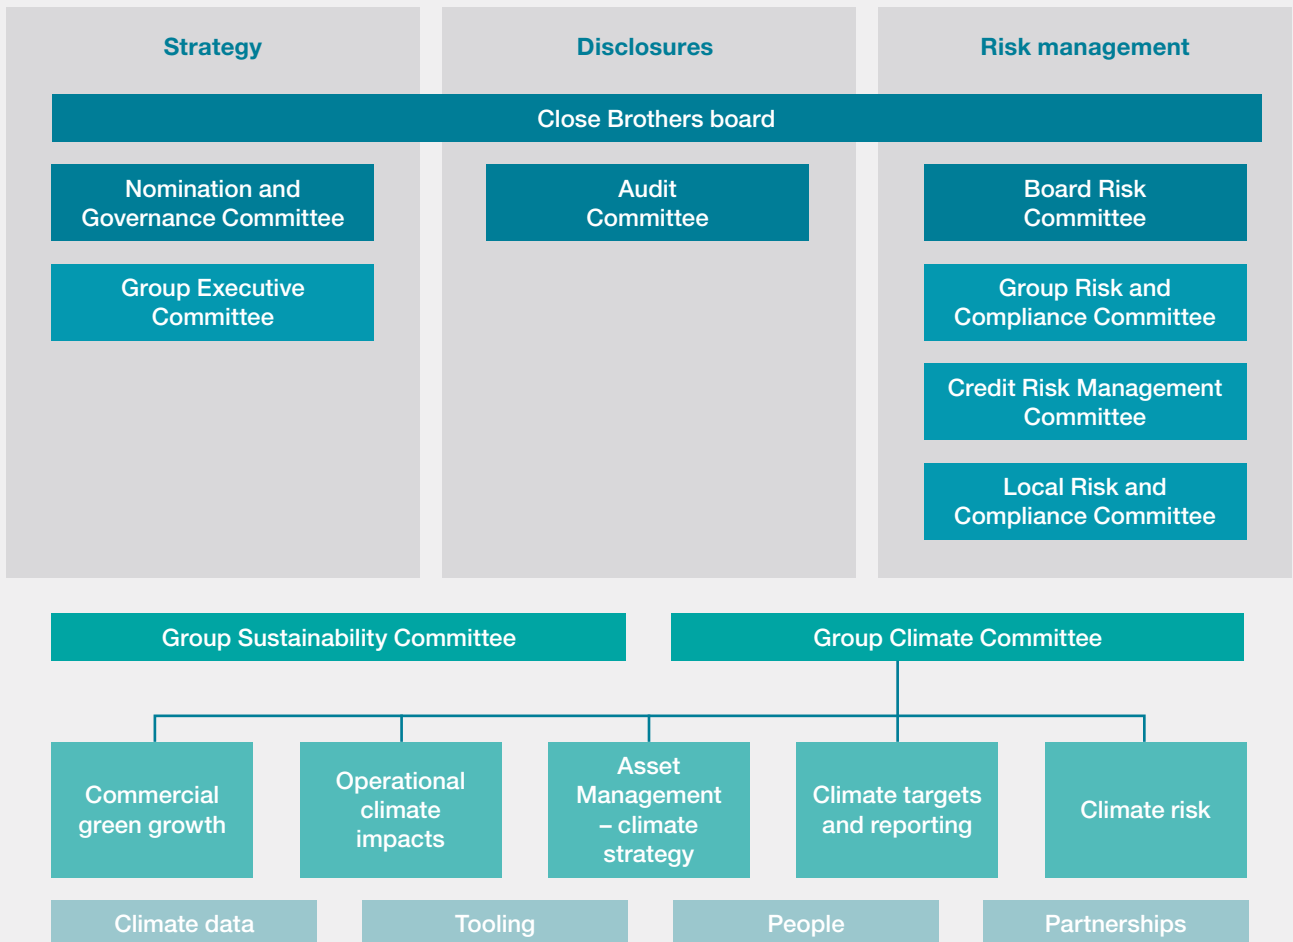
Strategy

Disclosures

Risk management

Close Brothers board

Nomination and Governance Committee

Group Executive Committee

Audit Committee

Board Risk Committee

Group Risk and Compliance Committee

Credit Risk Management Committee

Local Risk and Compliance Committee

Group Sustainability Committee

Group Climate Committee

Commercial green growth

Operational climate impacts

Asset Management – climate strategy

Climate targets and reporting

Climate risk

Climate data

Tooling

People

Partnerships